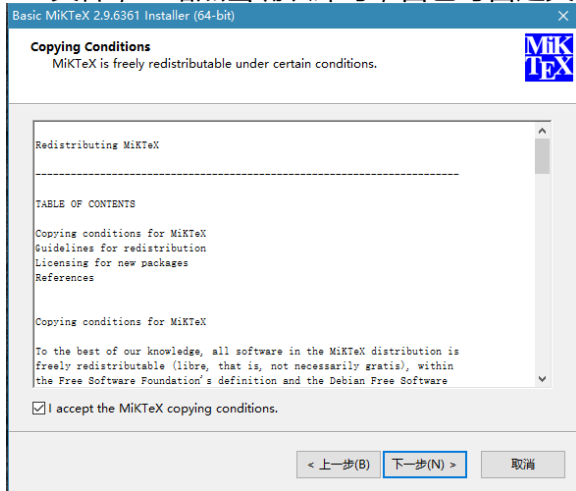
Basic MiKTeX 2.9.6361 Installer (64-bit)

Copying Conditions
MiKTeX is freely redistributable under certain conditions.

MiK
TeX

Redistributing MiKTeX

------------------------------------------------------------------------

TABLE OF CONTENTS

Copying conditions for MiKTeX
Guidelines for redistribution
Licensing for new packages
References

Copying conditions for MiKTeX

To the best of our knowledge, all software in the MiKTeX distribution is freely redistributable (libre, that is, not necessarily gratis), within the Free Software Foundation's definition and the Debian Free Software

I accept the MiKTeX copying conditions.

< 上一步(B)
下一步(N) >
取消